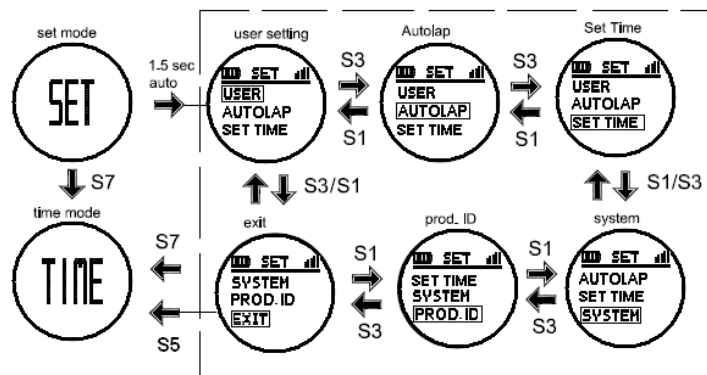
set mode

SET

1.5 sec auto

user setting

SET
USER
AUTOLAP
SET TIME

S3

S1

Autolap

SET
USER
AUTOLAP
SET TIME

S3

S1

Set Time

SET
USER
AUTOLAP
SET TIME

S7

S3/S1

S1/S3

time mode

TIME

exit

SET
SYSTEM
PROD. ID
EXIT

S7

S5

S1

S3

prod. ID

SET
SET TIME
SYSTEM
PROD. ID

S1

S3

system

SET
AUTOLAP
SET TIME
SYSTEM